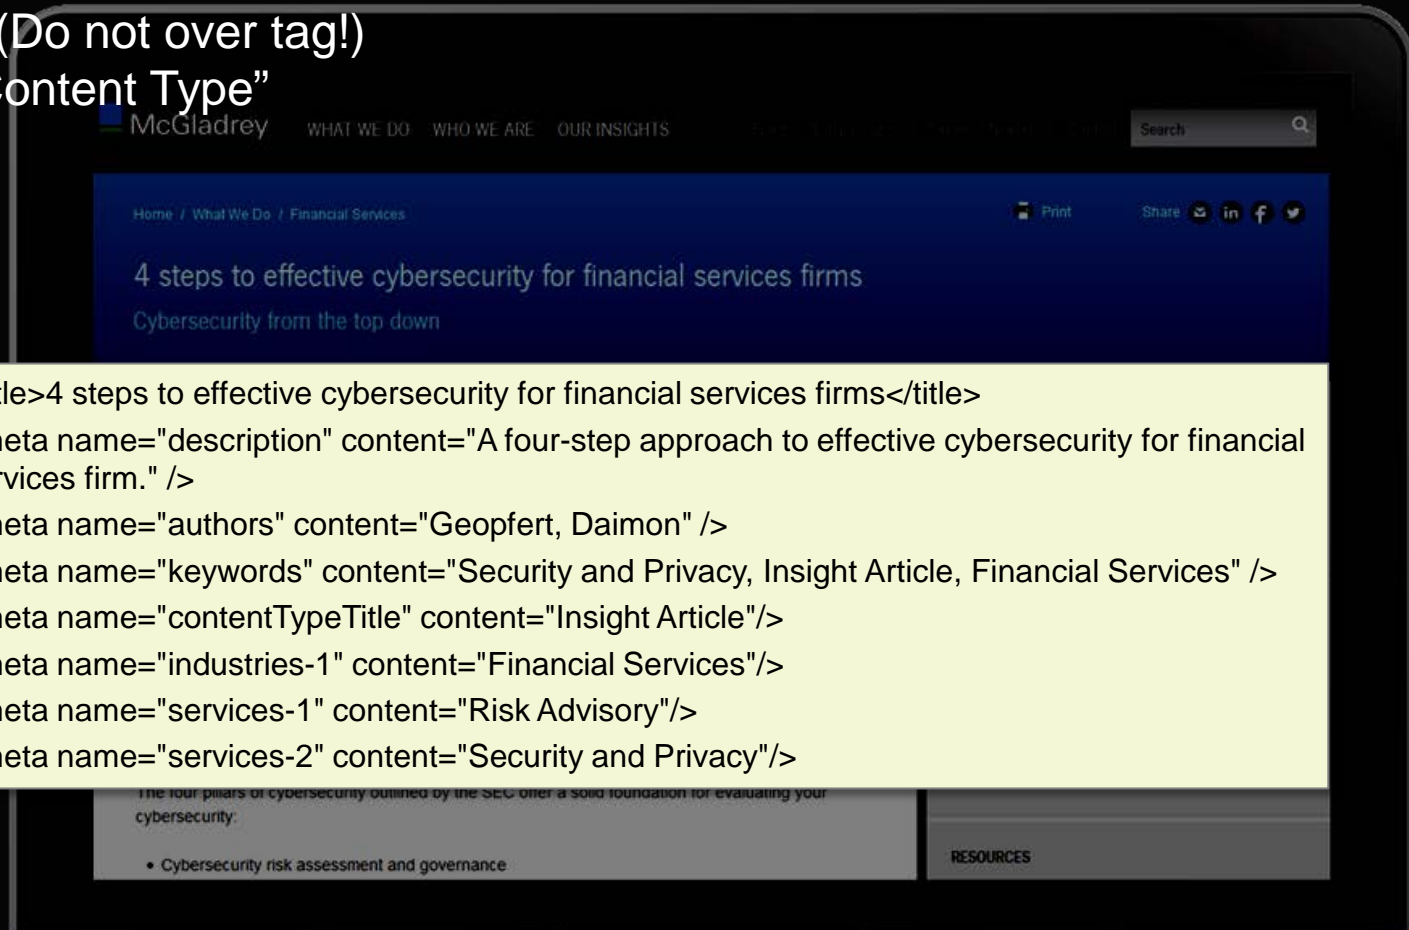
(Do not over tag!)
ontent Type"

McGladrey WHAT WE DO WHO WE ARE OUR INSIGHTS

Search

Home / What We Do / Financial Services

Print

Share

4 steps to effective cybersecurity for financial services firms

Cybersecurity from the top down

tle>4 steps to effective cybersecurity for financial services firms</title>

eta name="description" content="A four-step approach to effective cybersecurity for financial rvices firm." />

eta name="authors" content="Geopfert, Daimon" />

eta name="keywords" content="Security and Privacy, Insight Article, Financial Services" />

eta name="contentTypeTitle" content="Insight Article"/>

eta name="industries-1" content="Financial Services"/>

eta name="services-1" content="Risk Advisory"/>

eta name="services-2" content="Security and Privacy"/>

The four pillars of cybersecurity outlined by the SEC offer a solid foundation for evaluating your cybersecurity:

• Cybersecurity risk assessment and governance

RESOURCES